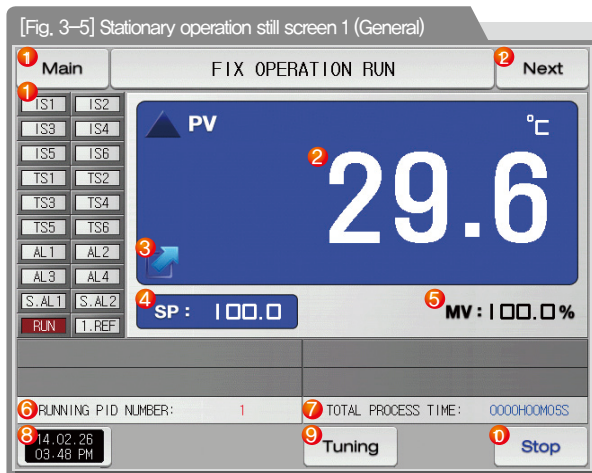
[Fig. 3-5] Stationary operation still screen 1 (General)

1 Main

FIX OPERATION RUN

2 Next

1

| IS1 | IS2 |
|---|---|
| IS3 | IS4 |
| IS5 | IS6 |
| TS1 | TS2 |
| TS3 | TS4 |
| TS5 | TS6 |
| AL1 | AL2 |
| AL3 | AL4 |
| S.AL1 | S.AL2 |
| RUN | 1.REF |

PV

℃

2

29.6

3

4 SP : 100.0

5 MV : 100.0 %

6 RUNNING PID NUMBER: 1

7 TOTAL PROCESS TIME: 0000H00M05S

8 14.02.26 03:48 PM

9 Tuning

0 Stop